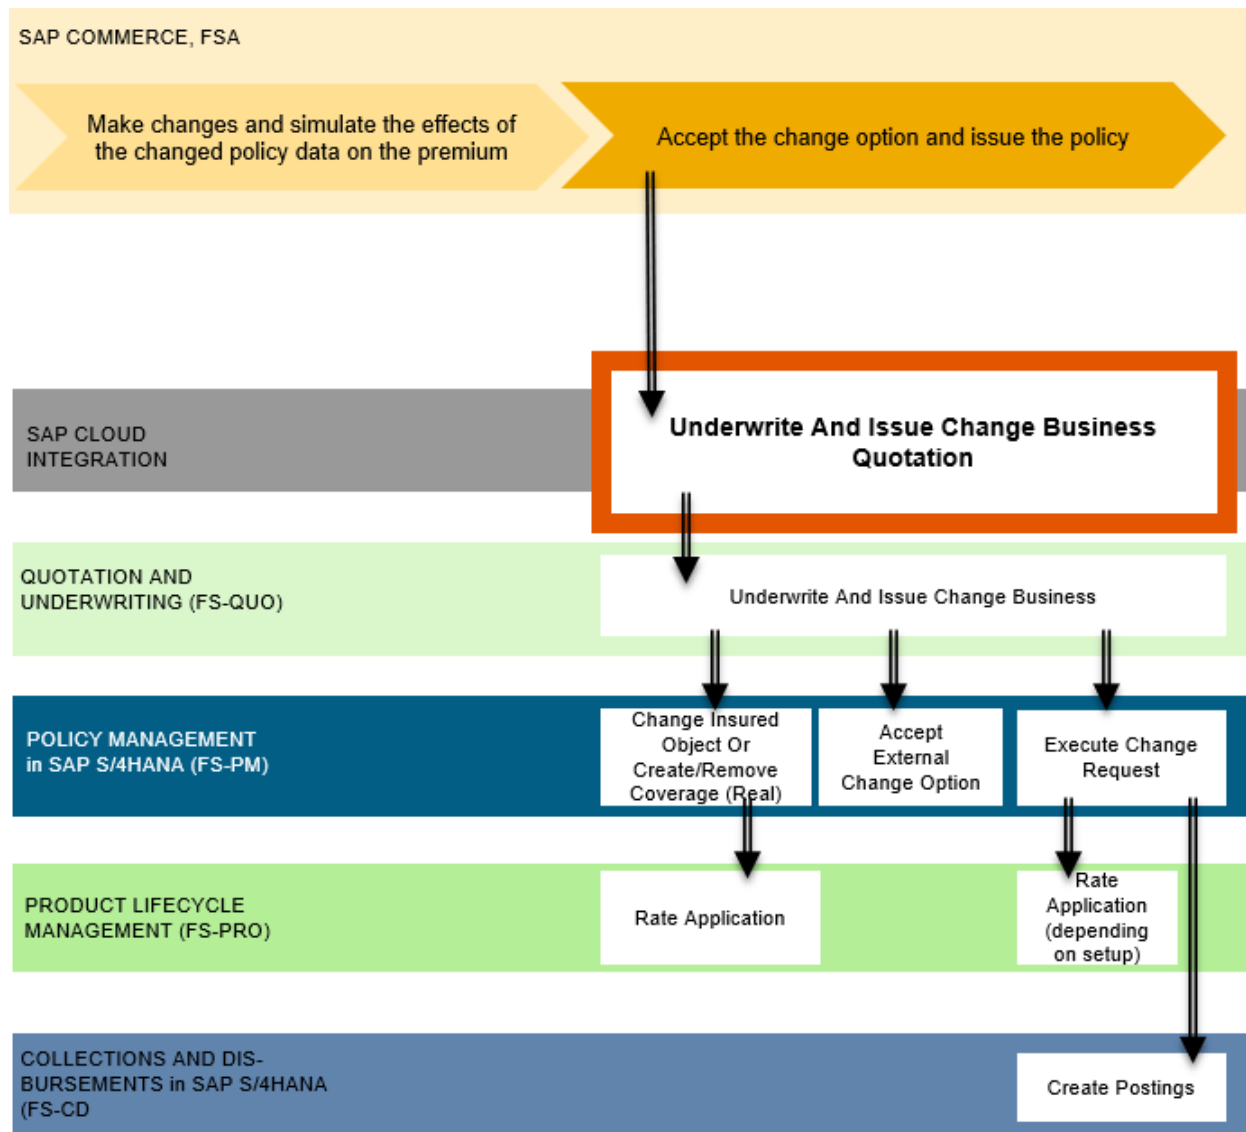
SAP COMMERCE, FSA

Make changes and simulate the effects of the changed policy data on the premium

Accept the change option and issue the policy

SAP CLOUD INTEGRATION

Underwrite And Issue Change Business Quotation

QUOTATION AND UNDERWRITING (FS-QUO)

Underwrite And Issue Change Business

POLICY MANAGEMENT in SAP S/4HANA (FS-PM)

Change Insured Object Or Create/Remove Coverage (Real)

Accept External Change Option

Execute Change Request

PRODUCT LIFECYCLE MANAGEMENT (FS-PRO)

Rate Application

Rate Application (depending on setup)

COLLECTIONS AND DISBURSEMENTS in SAP S/4HANA (FS-CD

Create Postings